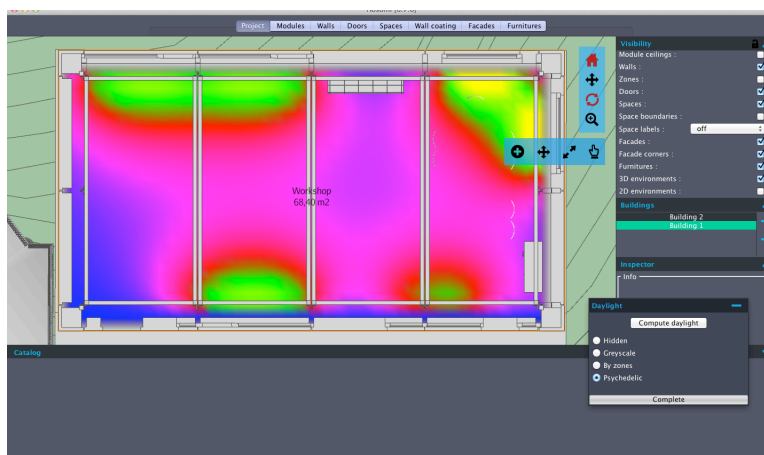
Project | Modules | Walls | Doors | Spaces | Wall coating | Facades | Furnitures

Workshop
68,40 m2

Visibility
Module ceilings :
Walls :
Zones :
Doors :
Spaces :
Space boundaries :
Space labels : off
Facades :
Facade corners :
Furnitures :
3D environments :
2D environments :

Buildings
Building 2
Building 1

Inspector
Info

Catalog

Daylight
Compute daylight
Hidden
Greyscale
By zones
Psychedelic
Complete